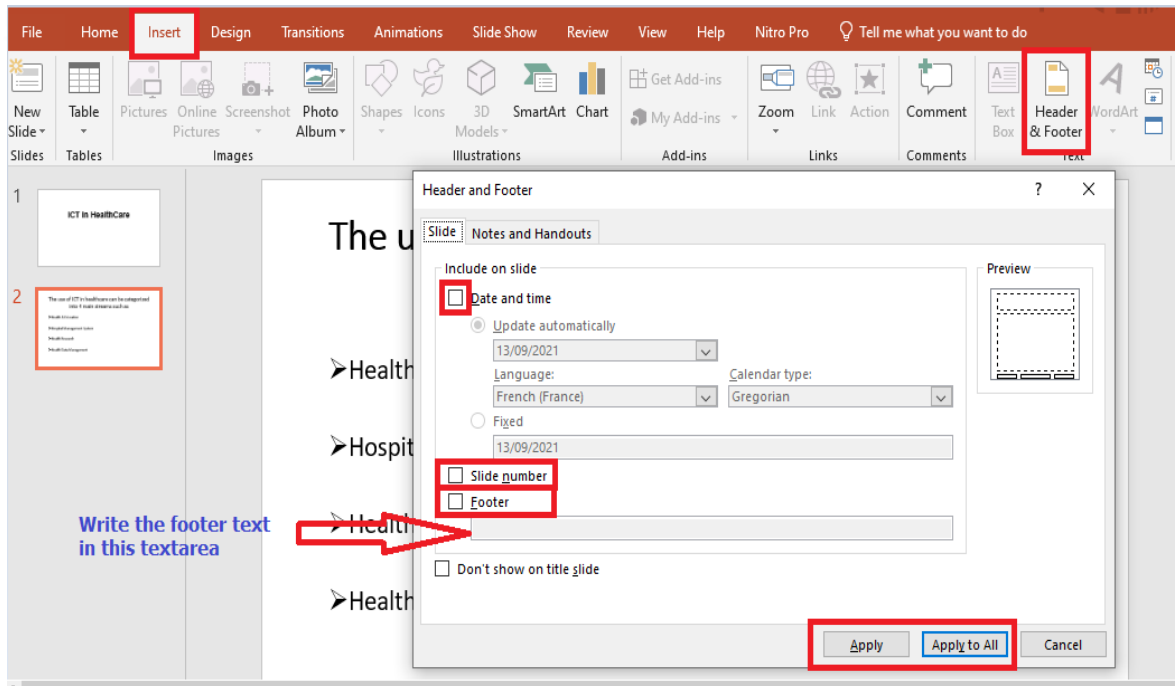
File Home Insert Design Transitions Animations Slide Show Review View Help Nitro Pro Tell me what you want to do

New Slide Table Pictures Online Pictures Screenshot Photo Album Shapes Icons 3D Models SmartArt Chart Get Add-ins My Add-ins Zoom Link Action Comment Text Box Header & Footer WordArt

Slides Tables Images Illustrations Add-ins Links Comments Text

1
ICT in HealthCare

2
The use of ICT in healthcare can be categorized into 4 main streams such as:
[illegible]
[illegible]
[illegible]
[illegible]

The u

➢Health

➢Hospit

➢Health

➢Health

Header and Footer ? ×

Slide Notes and Handouts

Include on slide

Date and time

Update automatically

13/09/2021

Language: Calendar type:

French (France) Gregorian

Fixed

13/09/2021

Slide number

Footer

Don't show on title slide

Preview

Apply Apply to All Cancel

Write the footer text in this textarea